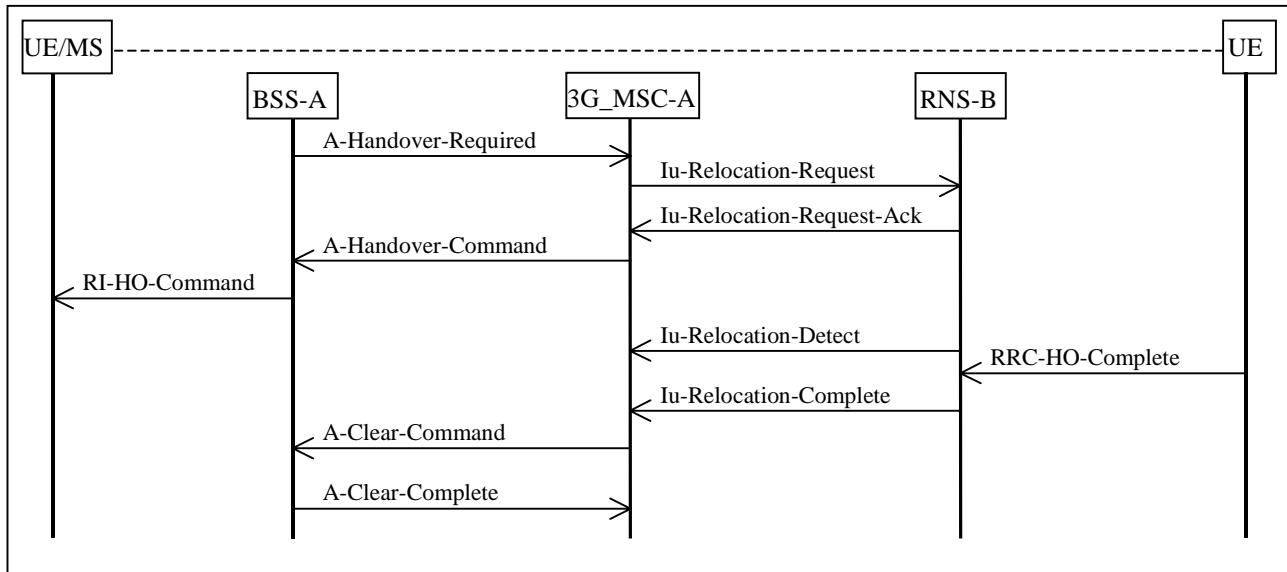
UE/MS

UE

BSS-A

3G_MSC-A

RNS-B

A-Handover-Required

Iu-Relocation-Request

Iu-Relocation-Request-Ack

A-Handover-Command

RI-HO-Command

Iu-Relocation-Detect

RRC-HO-Complete

Iu-Relocation-Complete

A-Clear-Command

A-Clear-Complete